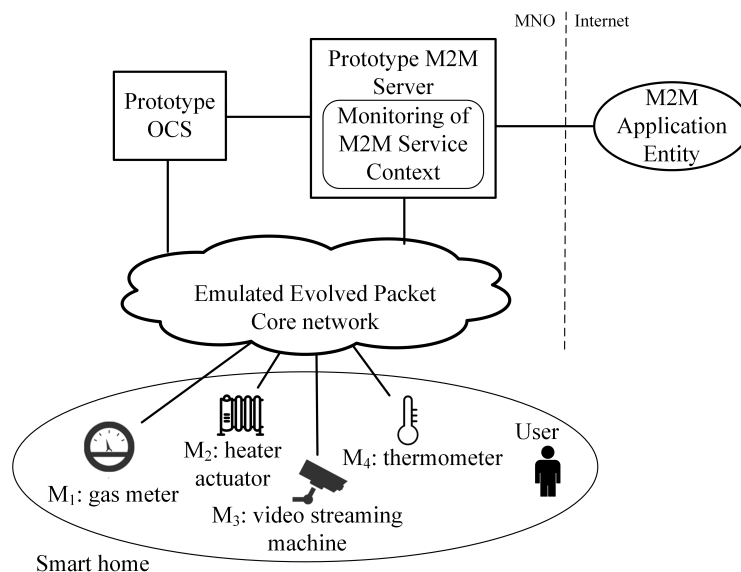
MNO | Internet

Prototype M2M Server

Monitoring of M2M Service Context

Prototype OCS

M2M Application Entity

Emulated Evolved Packet Core network

$M_2$: heater actuator

$M_4$: thermometer

User

$M_1$: gas meter

$M_3$: video streaming machine

Smart home